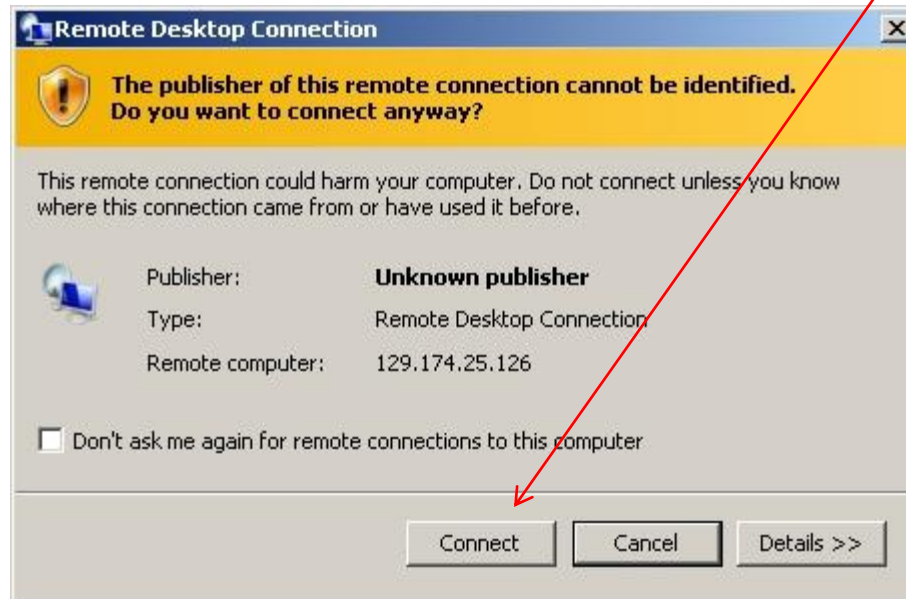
Remote Desktop Connection

The publisher of this remote connection cannot be identified. Do you want to connect anyway?

This remote connection could harm your computer. Do not connect unless you know where this connection came from or have used it before.

| Publisher: | Unknown publisher |
|---|---|
| Type: | Remote Desktop Connection |
| Remote computer: | 129.174.25.126 |

Don't ask me again for remote connections to this computer

Connect Cancel Details >>